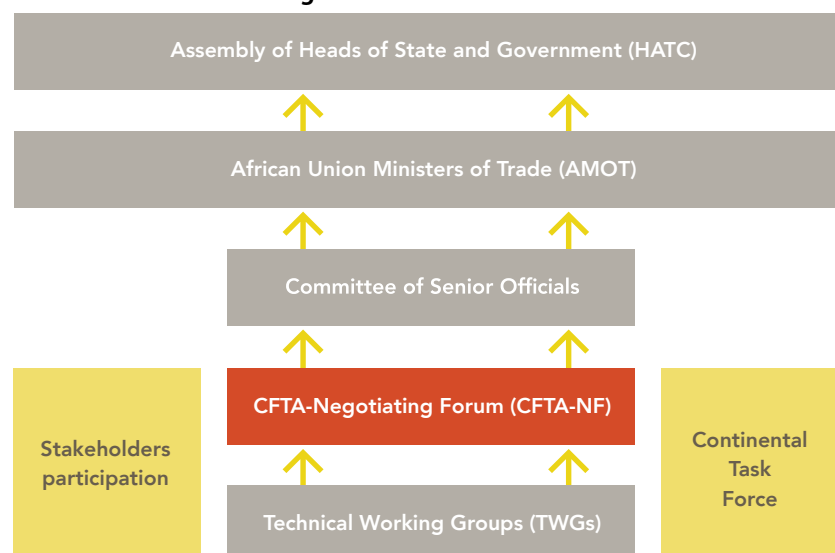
Assembly of Heads of State and Government (HATC)

African Union Ministers of Trade (AMOT)

Committee of Senior Officials

Stakeholders participation

CFTA-Negotiating Forum (CFTA-NF)

Continental Task Force

Technical Working Groups (TWGs)